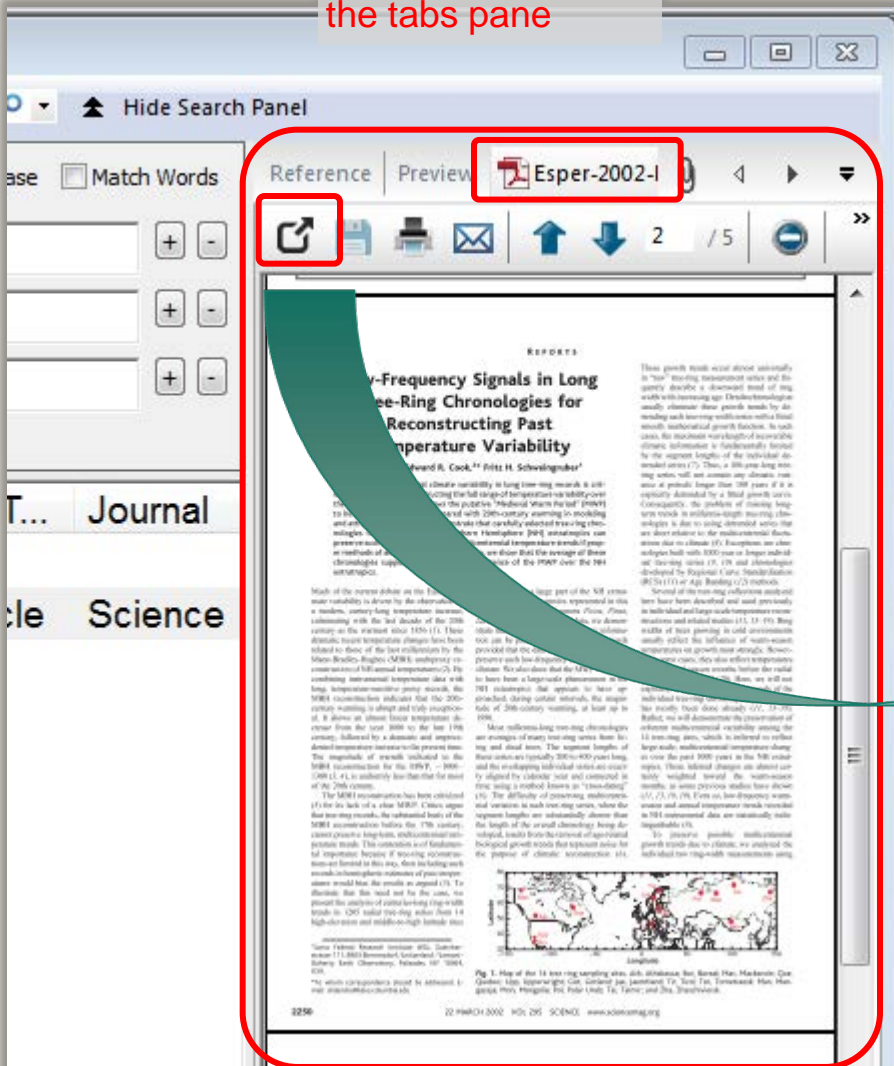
the tabs pane

Hide Search Panel

ase Match Words

+ -
+ -
+ -

T... Journal

cle Science

Reference Preview Esper-2002-l

2 / 5

REPORTS

y-Frequency Signals in Long ee-Ring Chronologies for Reconstructing Past mperature Variability

dward R. Cook,* Fritz H. Schweingruber

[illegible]

2250 22 MARCH 2002 VOL 295 SCIENCE www.sciencemag.org